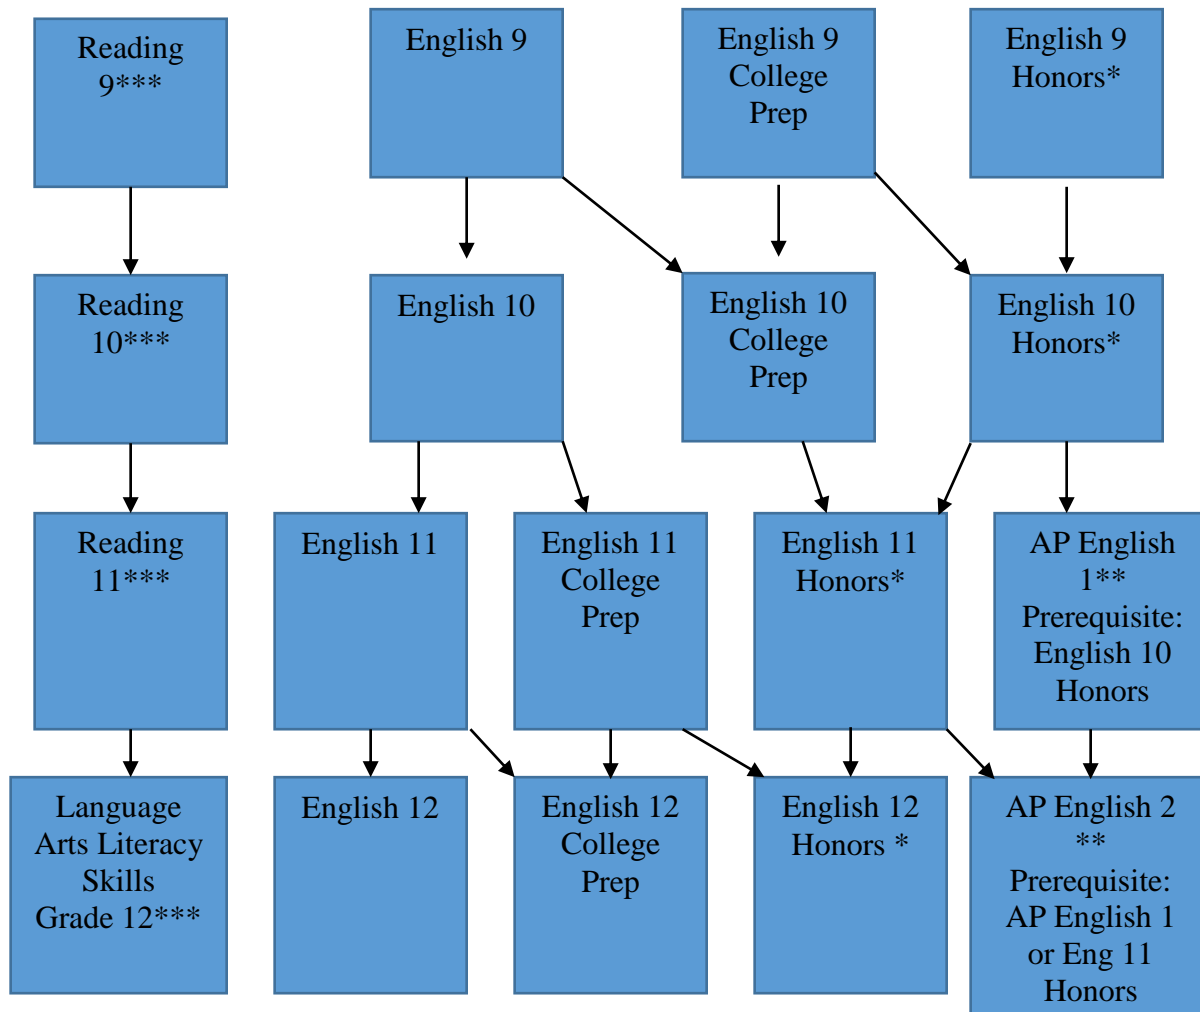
Reading 9***

English 9

English 9 College Prep

English 9 Honors*

Reading 10***

English 10

English 10 College Prep

English 10 Honors*

Reading 11***

English 11

English 11 College Prep

English 11 Honors*

AP English 1** Prerequisite: English 10 Honors

Language Arts Literacy Skills Grade 12***

English 12

English 12 College Prep

English 12 Honors *

AP English 2 ** Prerequisite: AP English 1 or Eng 11 Honors